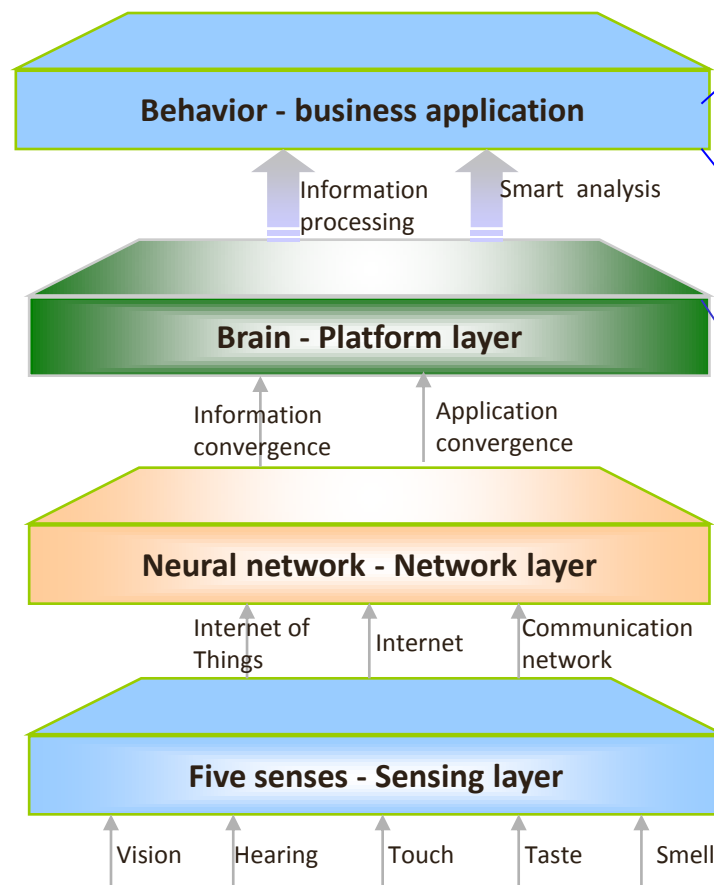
Behavior - business application

Information processing

Smart analysis

Brain - Platform layer

Information convergence

Application convergence

Neural network - Network layer

Internet of Things

Internet

Communication network

Five senses - Sensing layer

Vision

Hearing

Touch

Taste

Smell